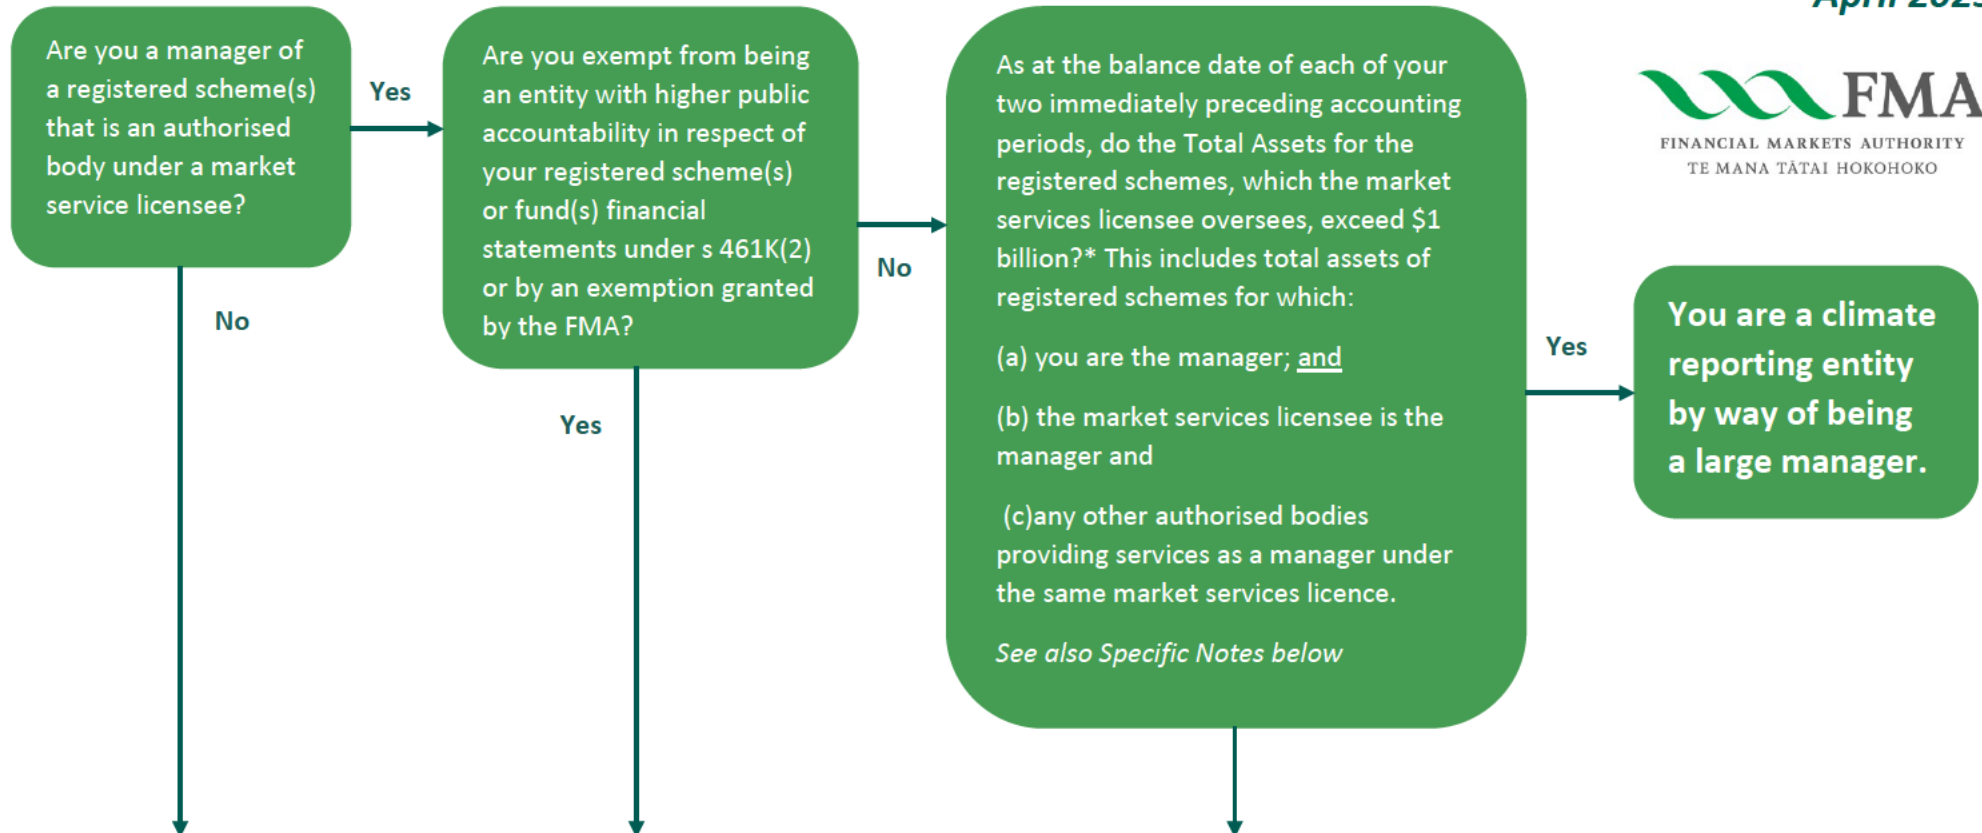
April 202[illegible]

FMA
FINANCIAL MARKETS AUTHORITY
TE MANA TĀTAI HOKOHOKO

Are you a manager of a registered scheme(s) that is an authorised body under a market service licensee?

Yes

No

Are you exempt from being an entity with higher public accountability in respect of your registered scheme(s) or fund(s) financial statements under s 461K(2) or by an exemption granted by the FMA?

Yes

No

As at the balance date of each of your two immediately preceding accounting periods, do the Total Assets for the registered schemes, which the market services licensee oversees, exceed $1 billion?* This includes total assets of registered schemes for which:

(a) you are the manager; and

(b) the market services licensee is the manager and

(c)any other authorised bodies providing services as a manager under the same market services licence.

See also Specific Notes below

Yes

You are a climate reporting entity by way of being a large manager.